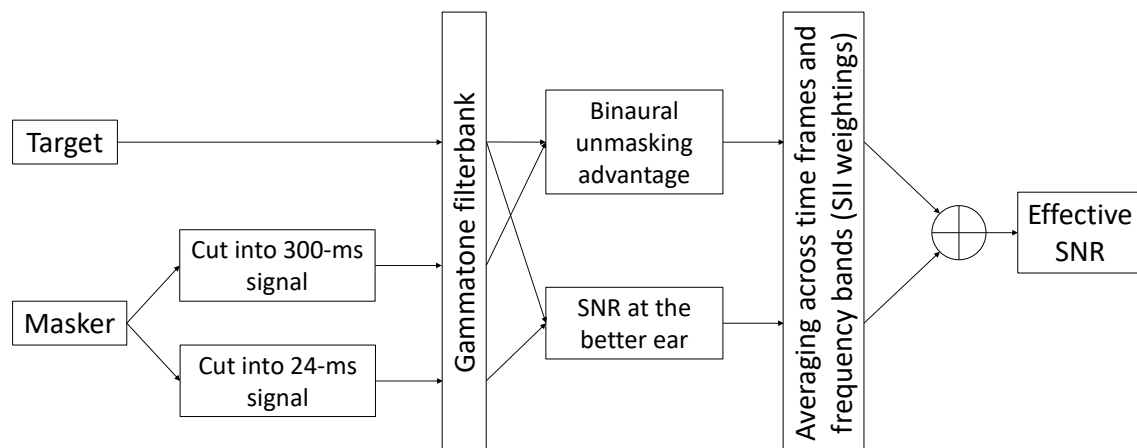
Target

Masker

Cut into 300-ms signal

Cut into 24-ms signal

Gammatone filterbank

Binaural unmasking advantage

SNR at the better ear

Averaging across time frames and frequency bands (SII weightings)

Effective SNR